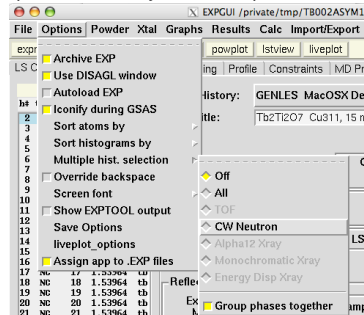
EXPGUI /private/tmp/TB002ASYM1

File Options Powder Xtal Graphs Results Calc Import/Export

expr powplot lstview liveplot

LS C ing Profile Constraints MD Pr

Archive EXP
Use DISAGL window
Autoload EXP
Iconify during GSAS
Sort atoms by
Sort histograms by
Multiple hist. selection
Override backspace
Screen font
Show EXPTOOL output
Save Options
liveplot_options
Assign app to .EXP files

History: GENLES MacOSX De

tle: Tb2Ti2O7 Cu311, 15 m

Off
All
TOF
CW Neutron
Alpha12 Xray
Monochromatic Xray
Energy Disp Xray

Group phases together

h#
2
3
4
5
6
7
8
9
10
11
12
13
14
15
16
17 NC 18 1.53964 tb
18 NC 19 1.53964 tb
19 NC 20 1.53964 tb

Refle

LS